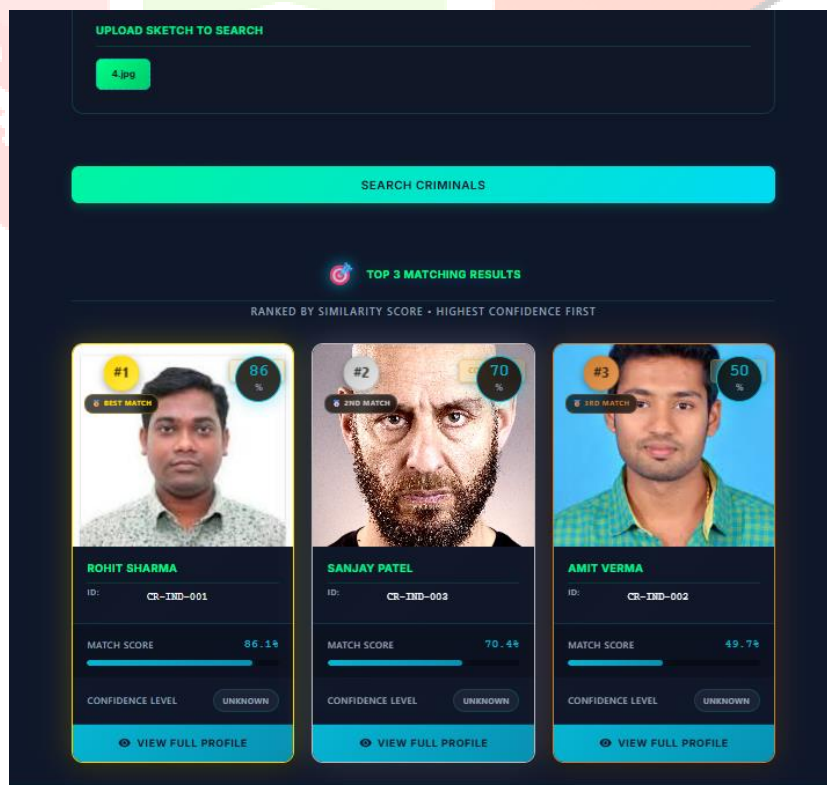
UPLOAD SKETCH TO SEARCH

4.jpg

SEARCH CRIMINALS

TOP 3 MATCHING RESULTS

RANKED BY SIMILARITY SCORE • HIGHEST CONFIDENCE FIRST

#1
86
%
BEST MATCH

ROHIT SHARMA
ID: CR-IND-001
MATCH SCORE 86.1%
CONFIDENCE LEVEL UNKNOWN
VIEW FULL PROFILE

#2
70
%
2ND MATCH

SANJAY PATEL
ID: CR-IND-003
MATCH SCORE 70.4%
CONFIDENCE LEVEL UNKNOWN
VIEW FULL PROFILE

#3
50
%
3RD MATCH

AMIT VERMA
ID: CR-IND-002
MATCH SCORE 49.7%
CONFIDENCE LEVEL UNKNOWN
VIEW FULL PROFILE